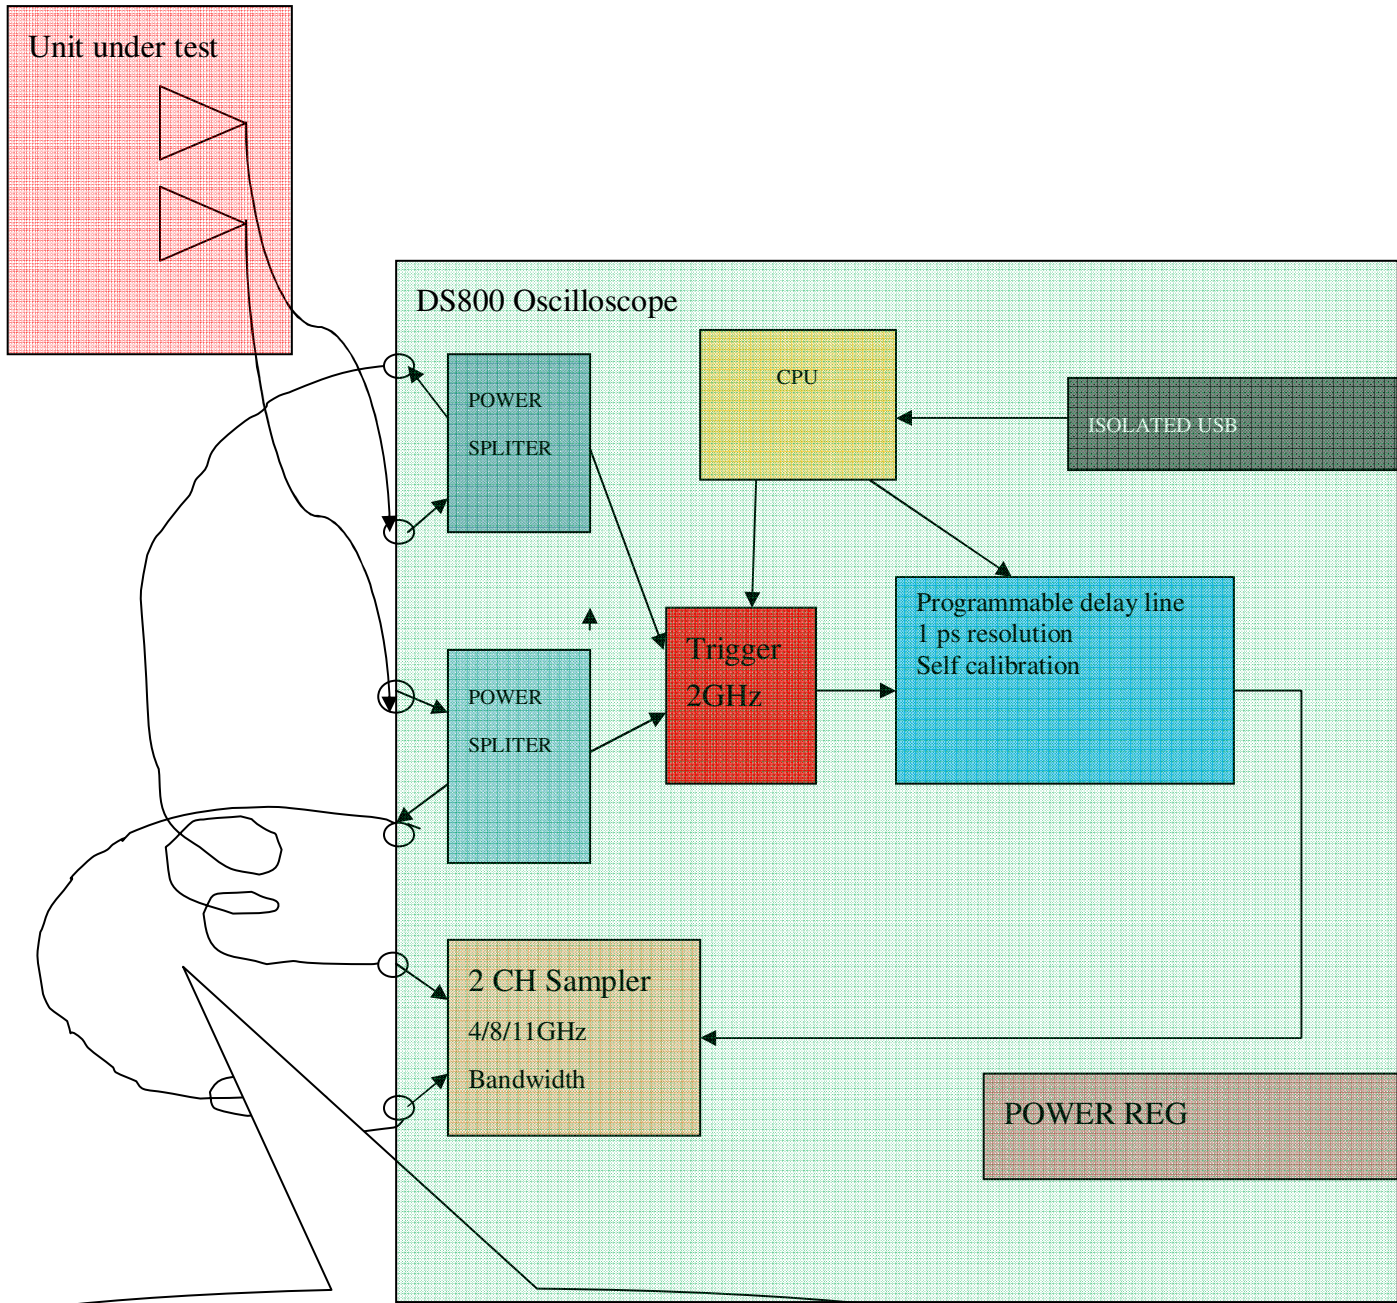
Unit under test

DS800 Oscilloscope

POWER

SPLITER

CPU

ISOLATED USB

Trigger 2GHz

Programmable delay line
1 ps resolution
Self calibration

POWER

SPLITER

2 CH Sampler

4/8/11GHz

Bandwidth

POWER REG